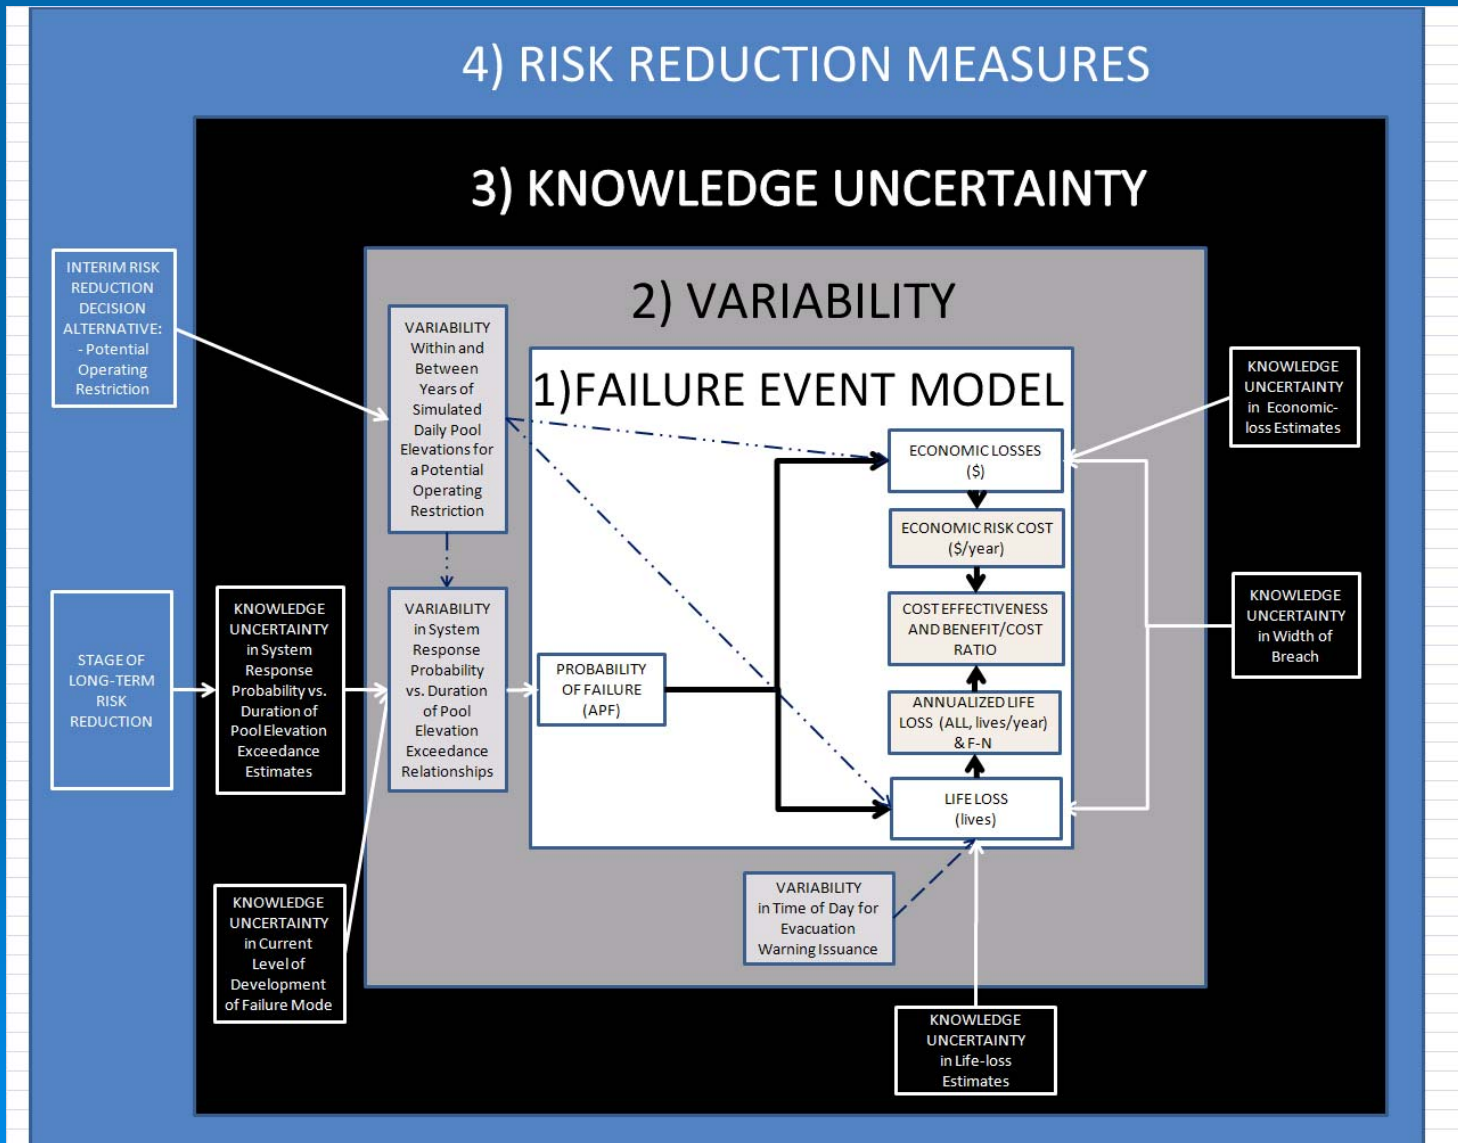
4) RISK REDUCTION MEASURES

3) KNOWLEDGE UNCERTAINTY

2) VARIABILITY

INTERIM RISK REDUCTION DECISION ALTERNATIVE: - Potential Operating Restriction

VARIABILITY Within and Between Years of Simulated Daily Pool Elevations for a Potential Operating Restriction

1)FAILURE EVENT MODEL

KNOWLEDGE UNCERTAINTY in Economic-loss Estimates

ECONOMIC LOSSES ($)

ECONOMIC RISK COST ($/year)

COST EFFECTIVENESS AND BENEFIT/COST RATIO

ANNUALIZED LIFE LOSS (ALL, lives/year) & F-N

LIFE LOSS (lives)

STAGE OF LONG-TERM RISK REDUCTION

KNOWLEDGE UNCERTAINTY in System Response Probability vs. Duration of Pool Elevation Exceedance Estimates

VARIABILITY in System Response Probability vs. Duration of Pool Elevation Exceedance Relationships

PROBABILITY OF FAILURE (APF)

KNOWLEDGE UNCERTAINTY in Width of Breach

KNOWLEDGE UNCERTAINTY in Current Level of Development of Failure Mode

VARIABILITY in Time of Day for Evacuation Warning Issuance

KNOWLEDGE UNCERTAINTY in Life-loss Estimates